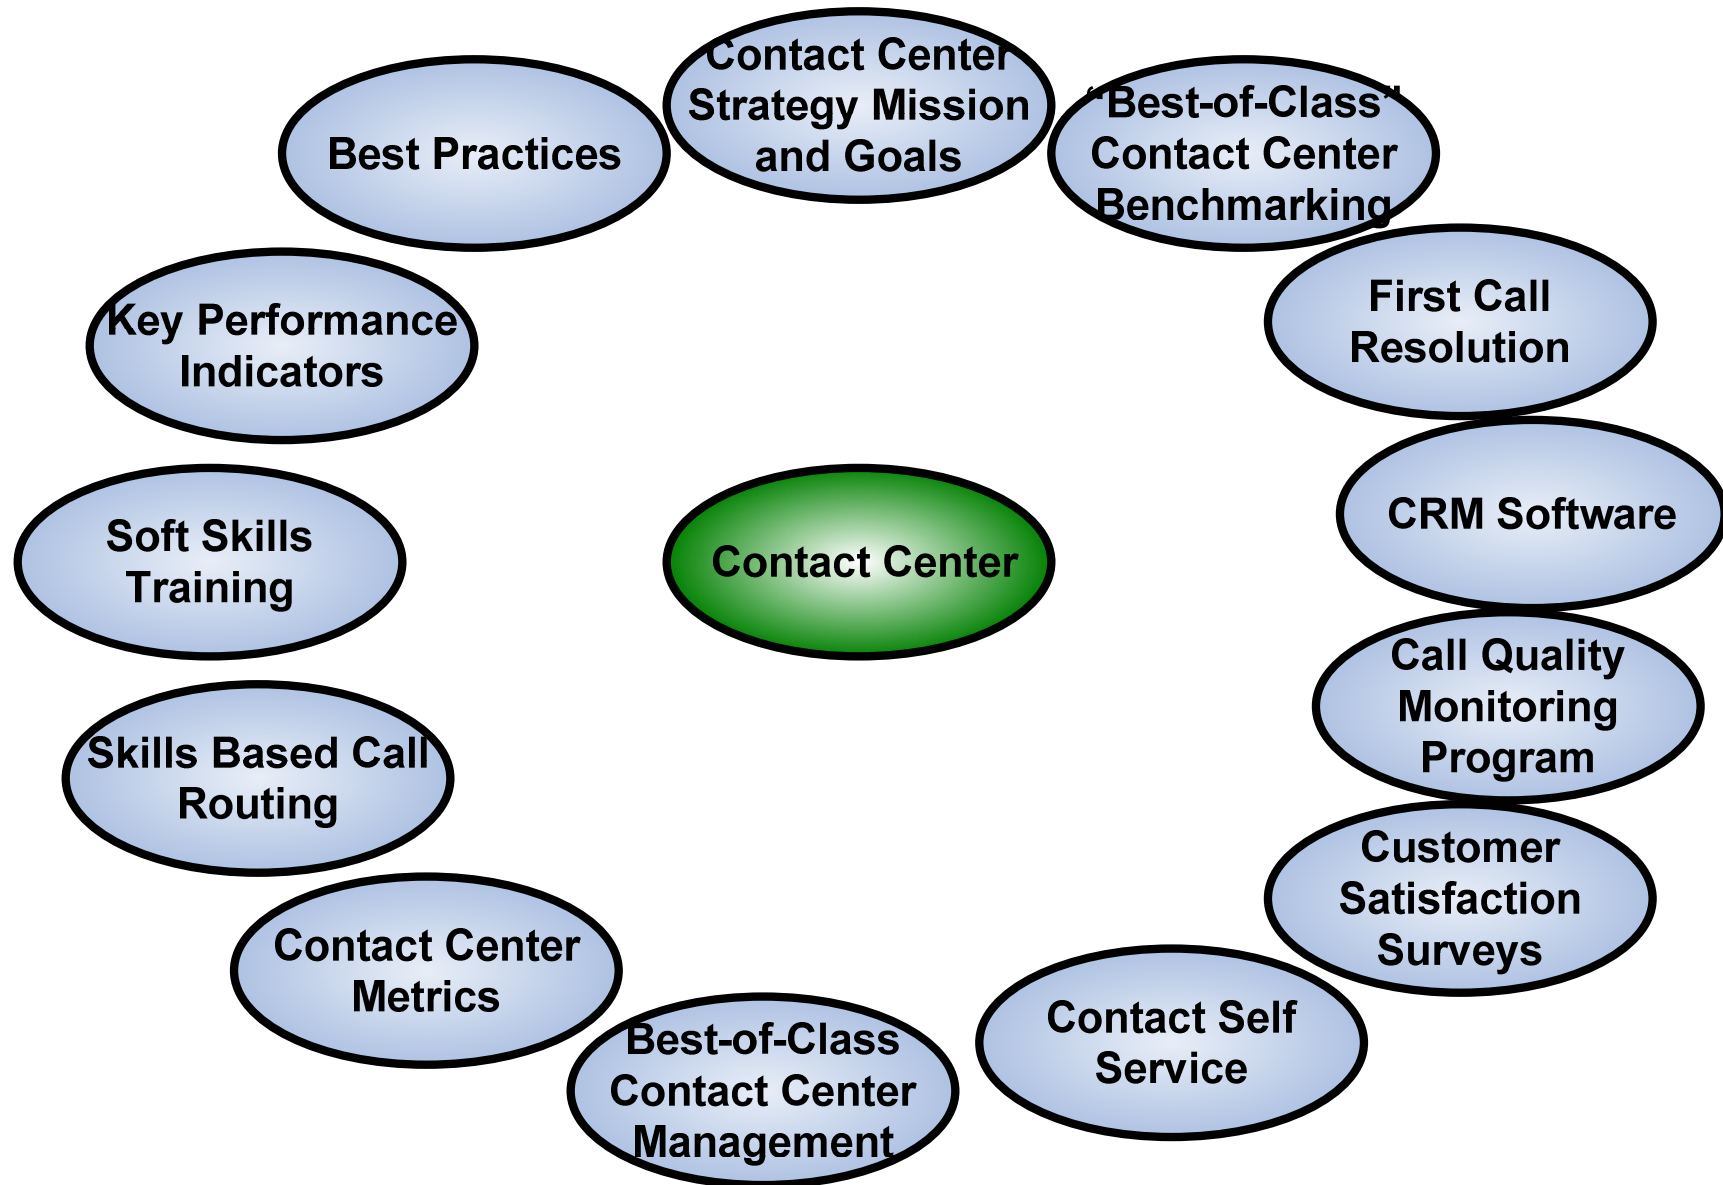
Contact Center Strategy Mission and Goals

"Best-of-Class" Contact Center Benchmarking

First Call Resolution

CRM Software

Call Quality Monitoring Program

Customer Satisfaction Surveys

Contact Self Service

Best-of-Class Contact Center Management

Contact Center Metrics

Skills Based Call Routing

Soft Skills Training

Key Performance Indicators

Best Practices

Contact Center